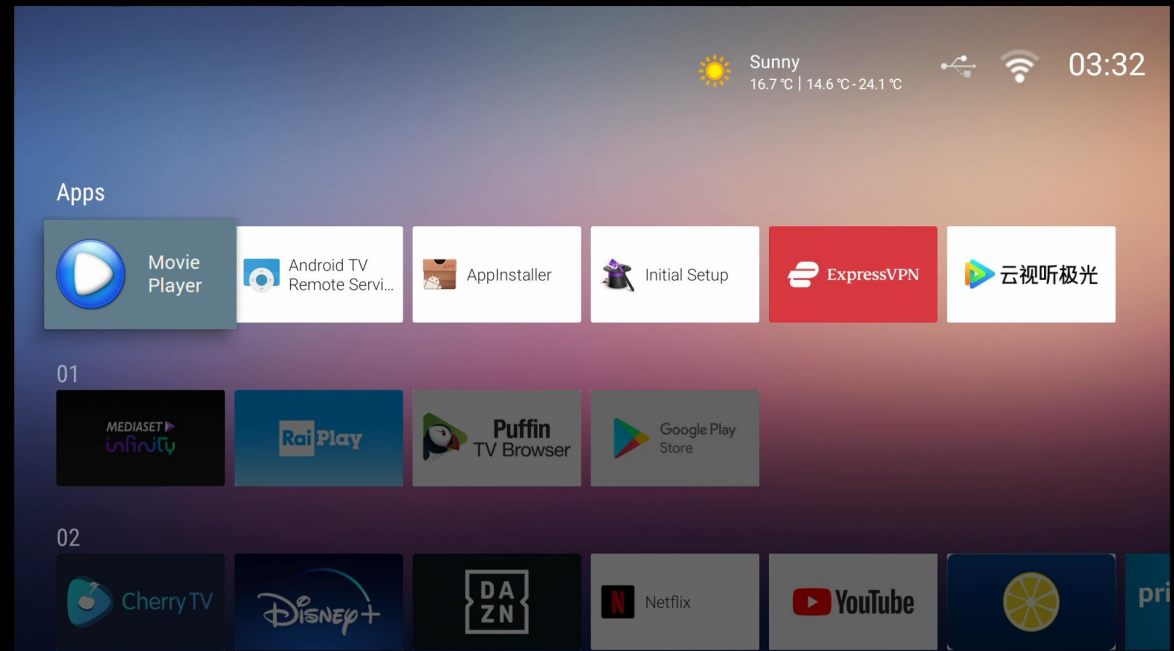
Sunny
16.7 ℃ | 14.6 ℃ - 24.1 ℃

03:32

Apps

Movie Player

Android TV Remote Servi...

AppInstaller

Initial Setup

ExpressVPN

云视听极光

01

MEDIASET infinity

Rai Play

Puffin TV Browser

Google Play Store

02

Cherry TV

Disney+

DA ZN

Netflix

YouTube

pri